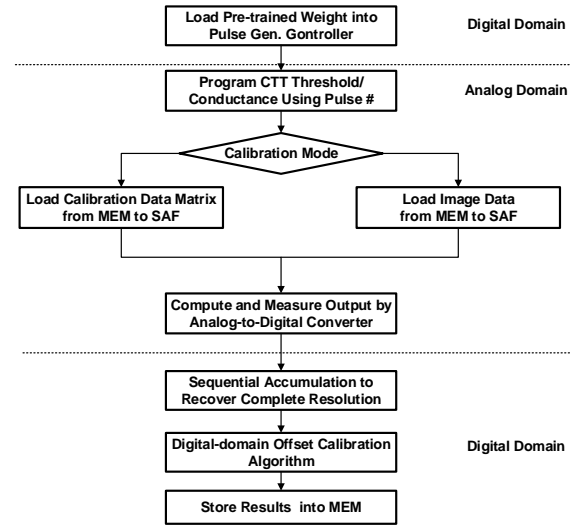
Load Pre-trained Weight into Pulse Gen. Gontroller

Digital Domain

Program CTT Threshold/ Conductance Using Pulse #

Analog Domain

Calibration Mode

Load Calibration Data Matrix from MEM to SAF

Load Image Data from MEM to SAF

Compute and Measure Output by Analog-to-Digital Converter

Sequential Accumulation to Recover Complete Resolution

Digital-domain Offset Calibration Algorithm

Digital Domain

Store Results into MEM